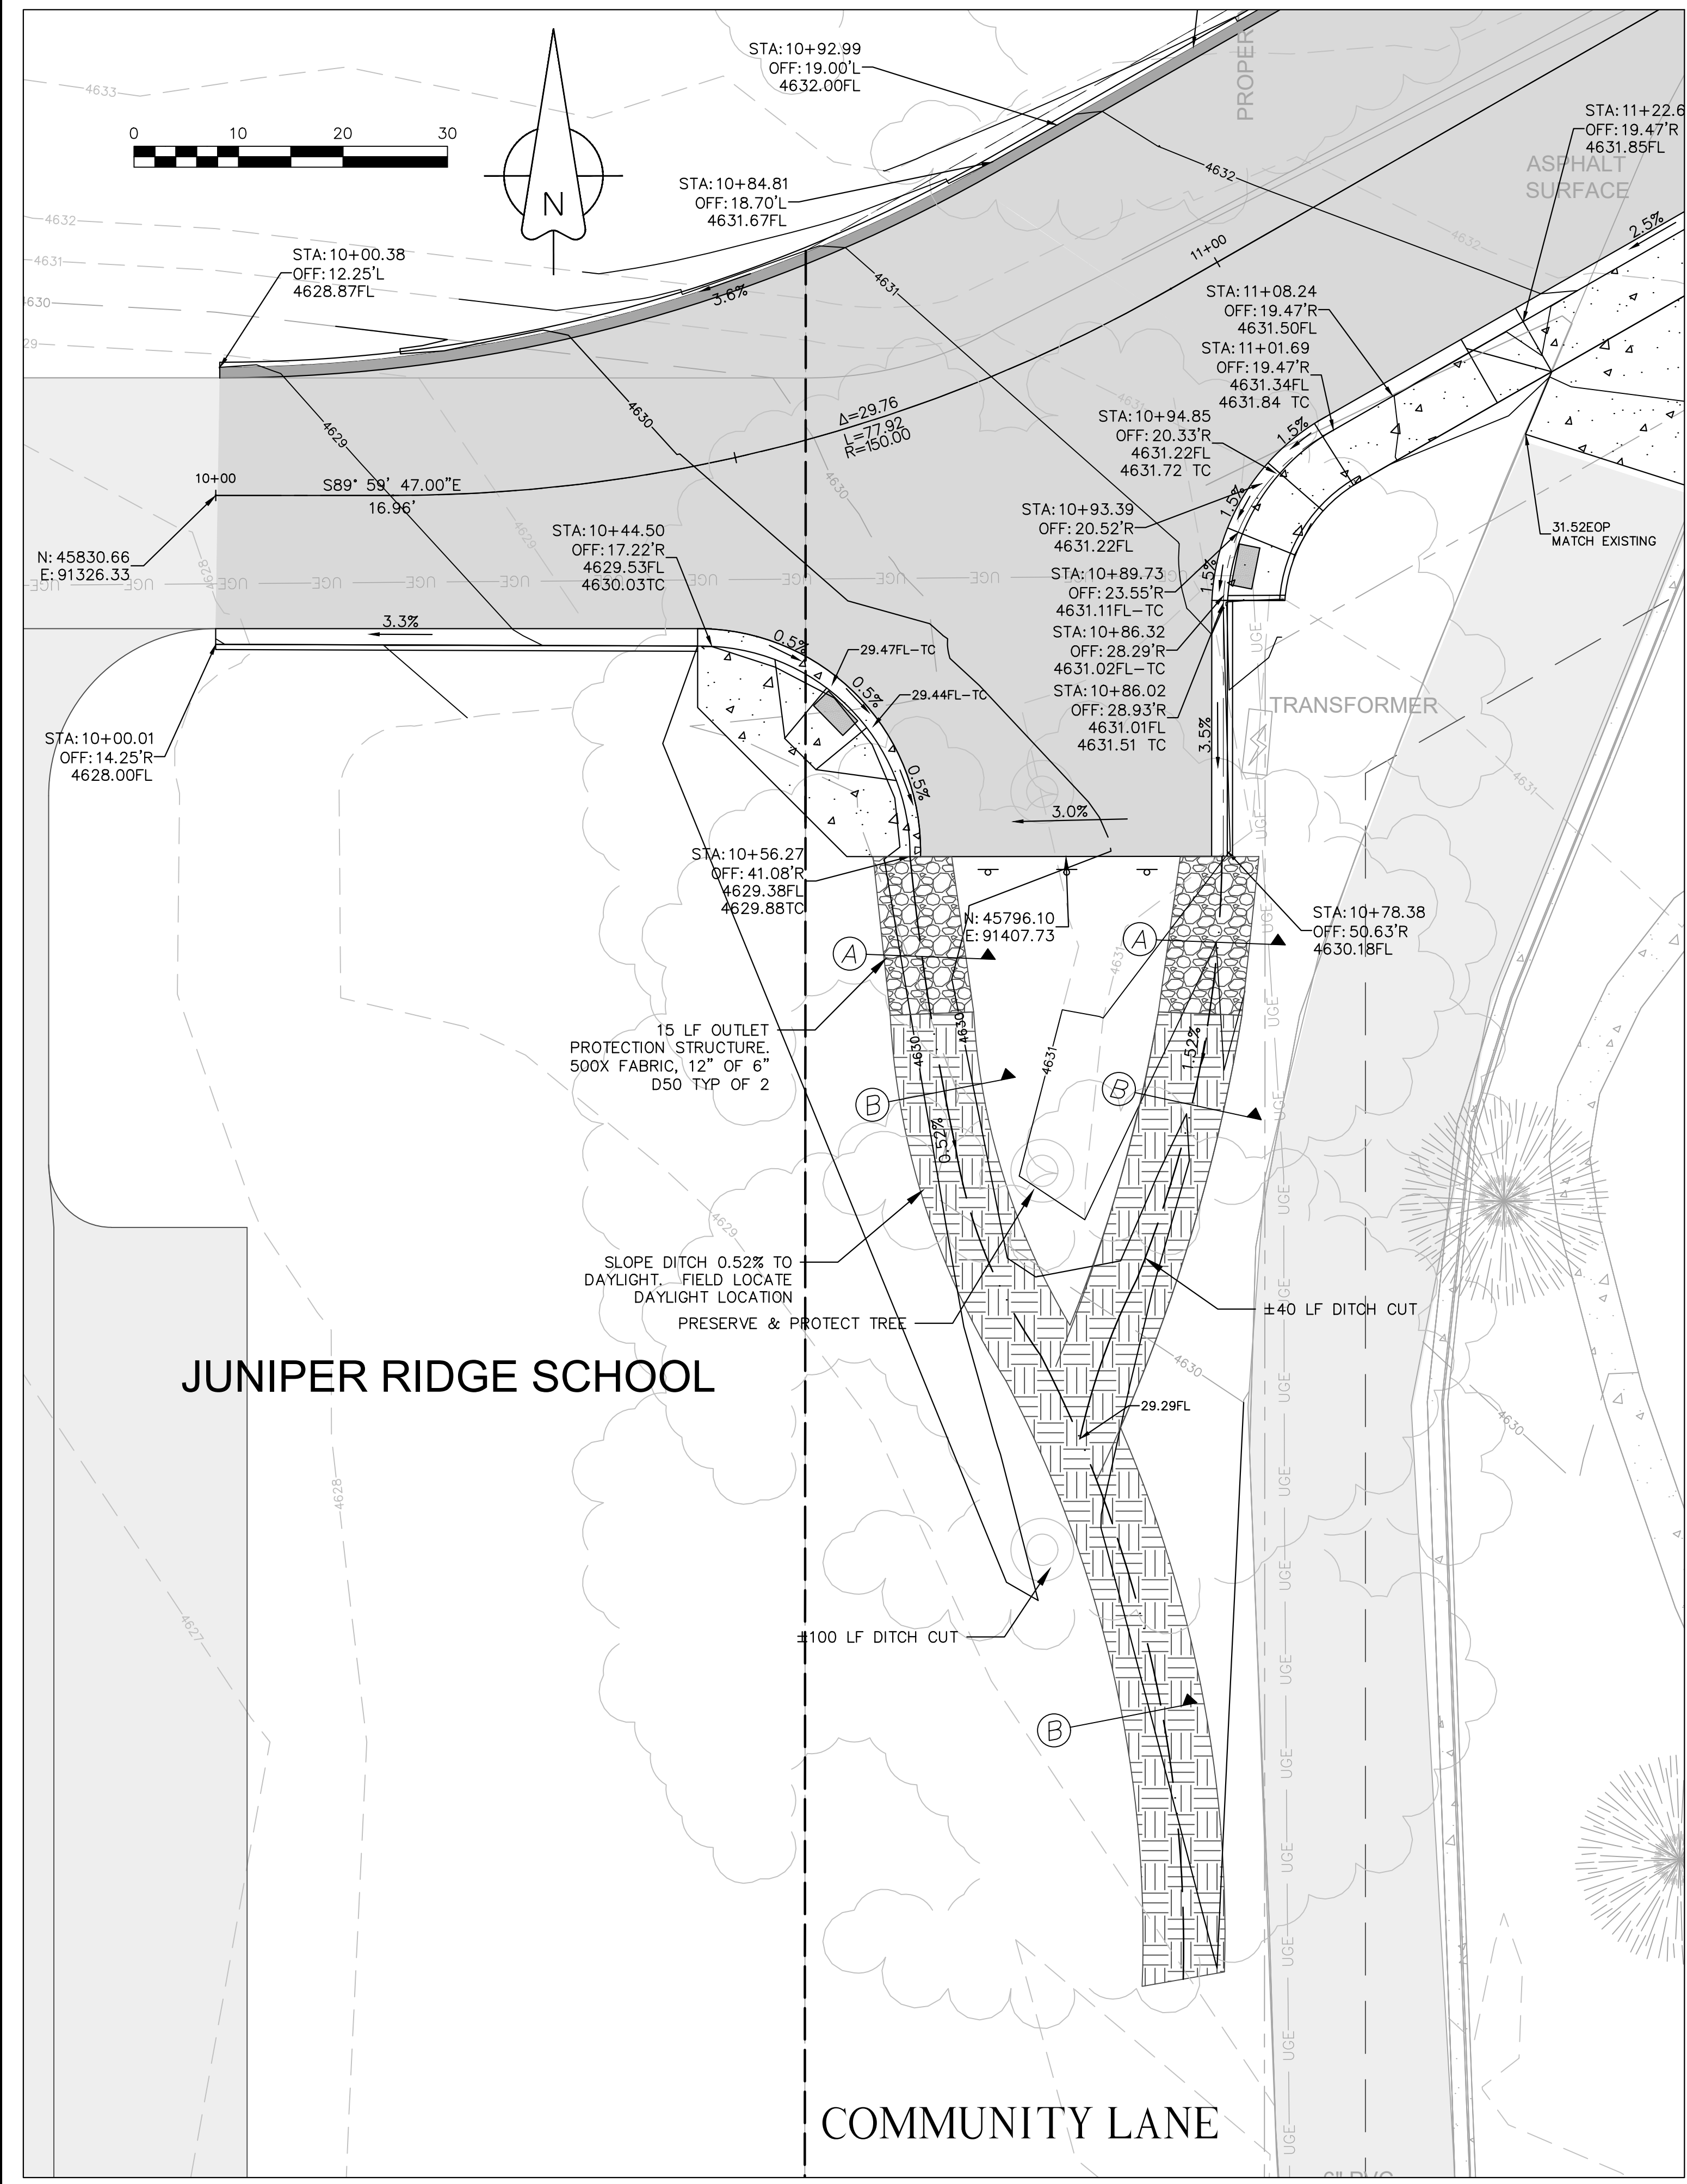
0 10 20 30

N

4633
4632
4631
4630
4629

STA: 10+92.99
OFF: 19.00'L
4632.00FL

PROPER

STA: 11+22.6
OFF: 19.47'R
4631.85FL

ASPHALT SURFACE

STA: 10+84.81
OFF: 18.70'L
4631.67FL

4632

STA: 10+00.38
OFF: 12.25'L
4628.87FL

3.6%

4631

11+00

2.5%

STA: 11+08.24
OFF: 19.47'R
4631.50FL

STA: 11+01.69
OFF: 19.47'R
4631.34FL
4631.84 TC

4630

4629

Δ=29.76
L=77.92
R=150.00

STA: 10+94.85
OFF: 20.33'R
4631.22FL
4631.72 TC

1.5%

10+00

S89° 59' 47.00"E
16.96'

STA: 10+93.39
OFF: 20.52'R
4631.22FL

31.52EOP
MATCH EXISTING

STA: 10+44.50
OFF: 17.22'R
4629.53FL
4630.03TC

N: 45830.66
E: 91326.33

UGE

STA: 10+89.73
OFF: 23.55'R
4631.11FL–TC

STA: 10+86.32
OFF: 28.29'R
4631.02FL–TC

3.3%

0.5%

29.47FL–TC

0.5%

29.44FL–TC

STA: 10+86.02
OFF: 28.93'R
4631.01FL
4631.51 TC

TRANSFORMER

3.5%

STA: 10+00.01
OFF: 14.25'R
4628.00FL

0.5%

3.0%

STA: 10+56.27
OFF: 41.08'R
4629.38FL
4629.88TC

N: 45796.10
E: 91407.73

A

A

STA: 10+78.38
OFF: 50.63'R
4630.18FL

15 LF OUTLET PROTECTION STRUCTURE. 500X FABRIC, 12" OF 6" D50 TYP OF 2

4630
4630
4631
1.52%

B

B

0.52%

4629

SLOPE DITCH 0.52% TO DAYLIGHT. FIELD LOCATE DAYLIGHT LOCATION

PRESERVE & PROTECT TREE

±40 LF DITCH CUT

JUNIPER RIDGE SCHOOL

4630

29.29FL

4628

4630

±100 LF DITCH CUT

4627

B

COMMUNITY LANE